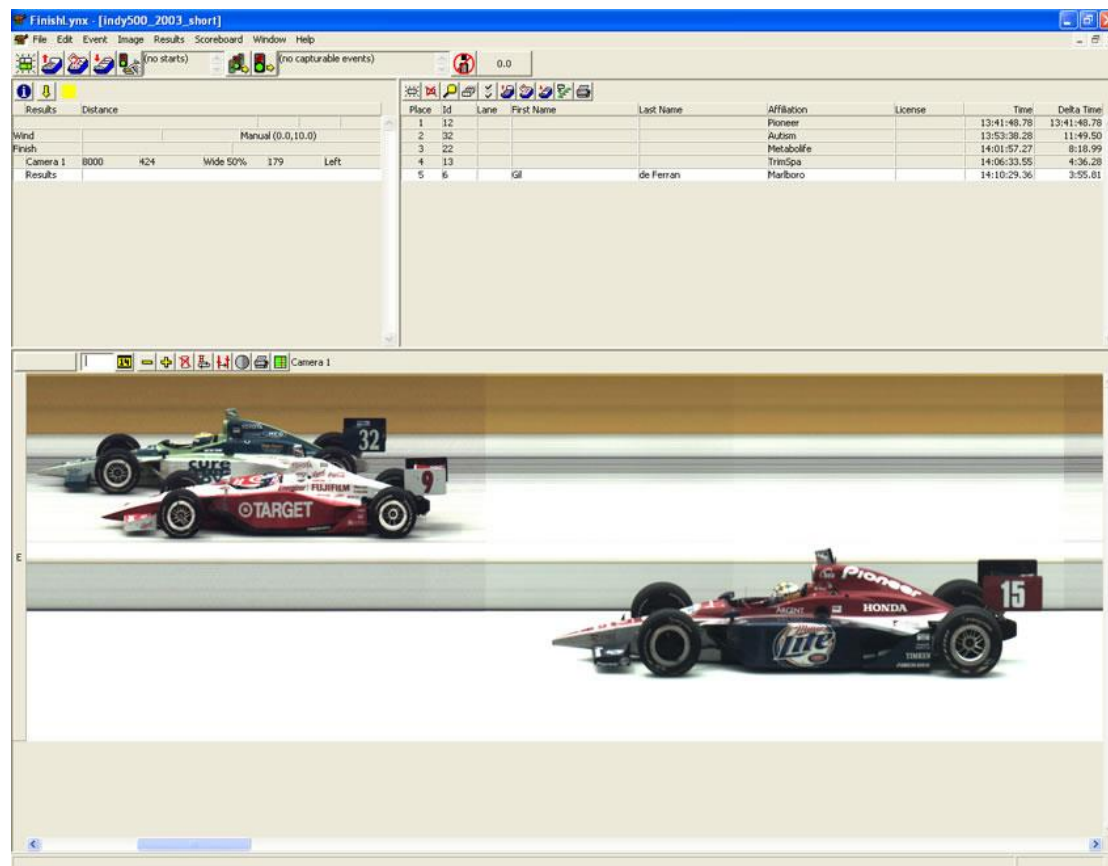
FinishLynx - [indy500_2003_short]

File Edit Event Image Results Scoreboard Window Help

(no starts)

(no capturable events)

0.0

Results Distance

Wind Manual (0.0,10.0)

Finish

Camera 1 8000 424 Wide 50% 179 Left

Results

| Place | Id | Lane | First Name | Last Name | Affiliation | License | Time | Delta Time |
|---|---|---|---|---|---|---|---|---|
| 1 | 12 | | | | Pioneer | | 13:41:48.78 | 13:41:48.78 |
| 2 | 32 | | | | Autism | | 13:53:38.28 | 11:49.50 |
| 3 | 22 | | | | Metabolife | | 14:01:57.27 | 8:18.99 |
| 4 | 13 | | | | TrimSpa | | 14:06:33.55 | 4:36.28 |
| 5 | 6 | | Gil | de Ferran | Marlboro | | 14:10:29.36 | 3:55.81 |

Camera 1

E

32

9

FUJIFILM

TARGET

Pioneer

HONDA

15

Lite

TIMKEN